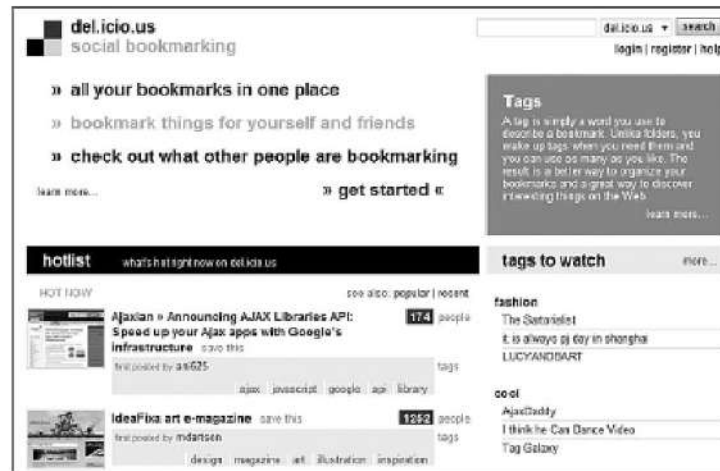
del.icio.us
social bookmarking

del.icio.us ▾ search
login | register | help

» all your bookmarks in one place

» bookmark things for yourself and friends

» check out what other people are bookmarking

learn more...

» get started «

Tags

A tag is simply a word you use to describe a bookmark. Unlike folders, you make up tags when you need them and you can use as many as you like. The result is a better way to organize your bookmarks and a great way to discover interesting things on the Web.

learn more...

hotlist what's hot right now on del.icio.us

HOT NOW

see also: popular | recent

Ajaxian » Announcing AJAX Libraries API: Speed up your Ajax apps with Google's infrastructure save this

174 people

first posted by a5625

tags

ajax javascript google api library

IdeaFixa art e-magazine save this

1252 people

first posted by mdartson

tags

design magazine art illustration inspiration

tags to watch

more...

fashion

The Sartorialist

it is always pj day in shanghai

LUCYANDBART

cool

AjaxDaddy

I think he Can Dance Video

Tag Galaxy